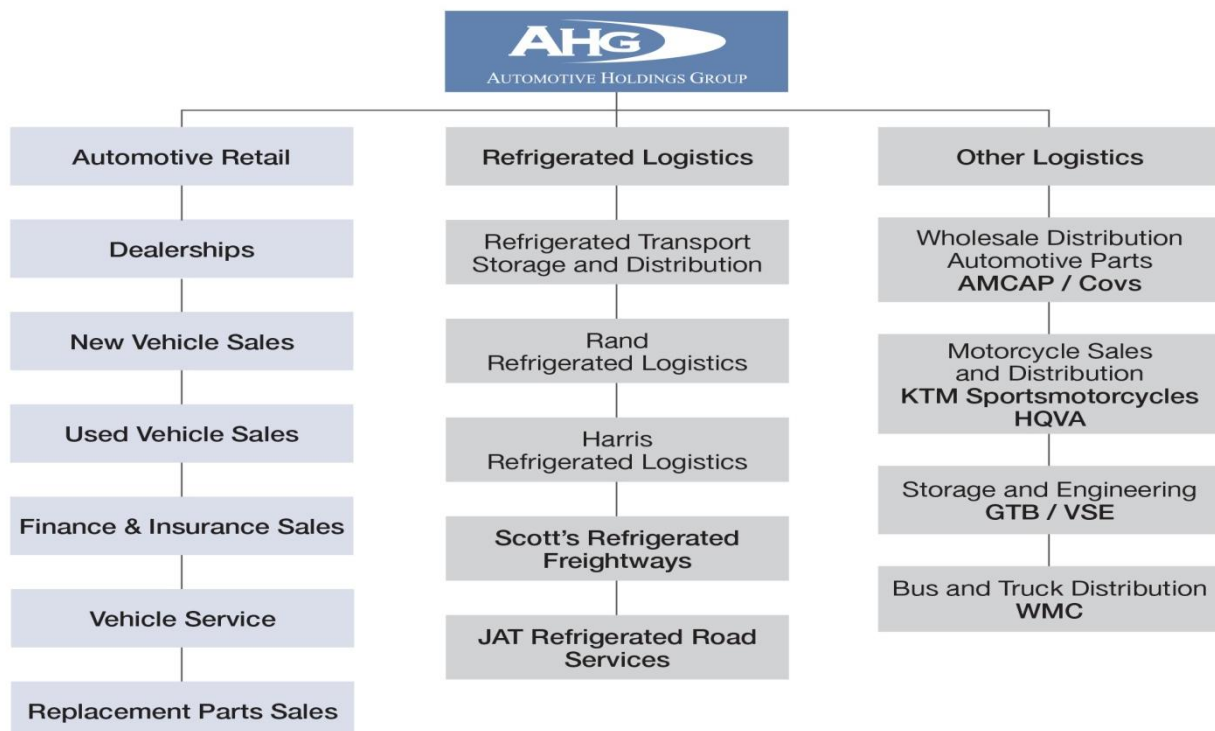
AHG
Automotive Holdings Group

Automotive Retail

Dealerships

New Vehicle Sales

Used Vehicle Sales

Finance & Insurance Sales

Vehicle Service

Replacement Parts Sales

Refrigerated Logistics

Refrigerated Transport Storage and Distribution

Rand Refrigerated Logistics

Harris Refrigerated Logistics

Scott's Refrigerated Freightways

JAT Refrigerated Road Services

Other Logistics

Wholesale Distribution Automotive Parts
AMCAP / Covs

Motorcycle Sales and Distribution
KTM Sportsmotorcycles
HQVA

Storage and Engineering
GTB / VSE

Bus and Truck Distribution
WMC